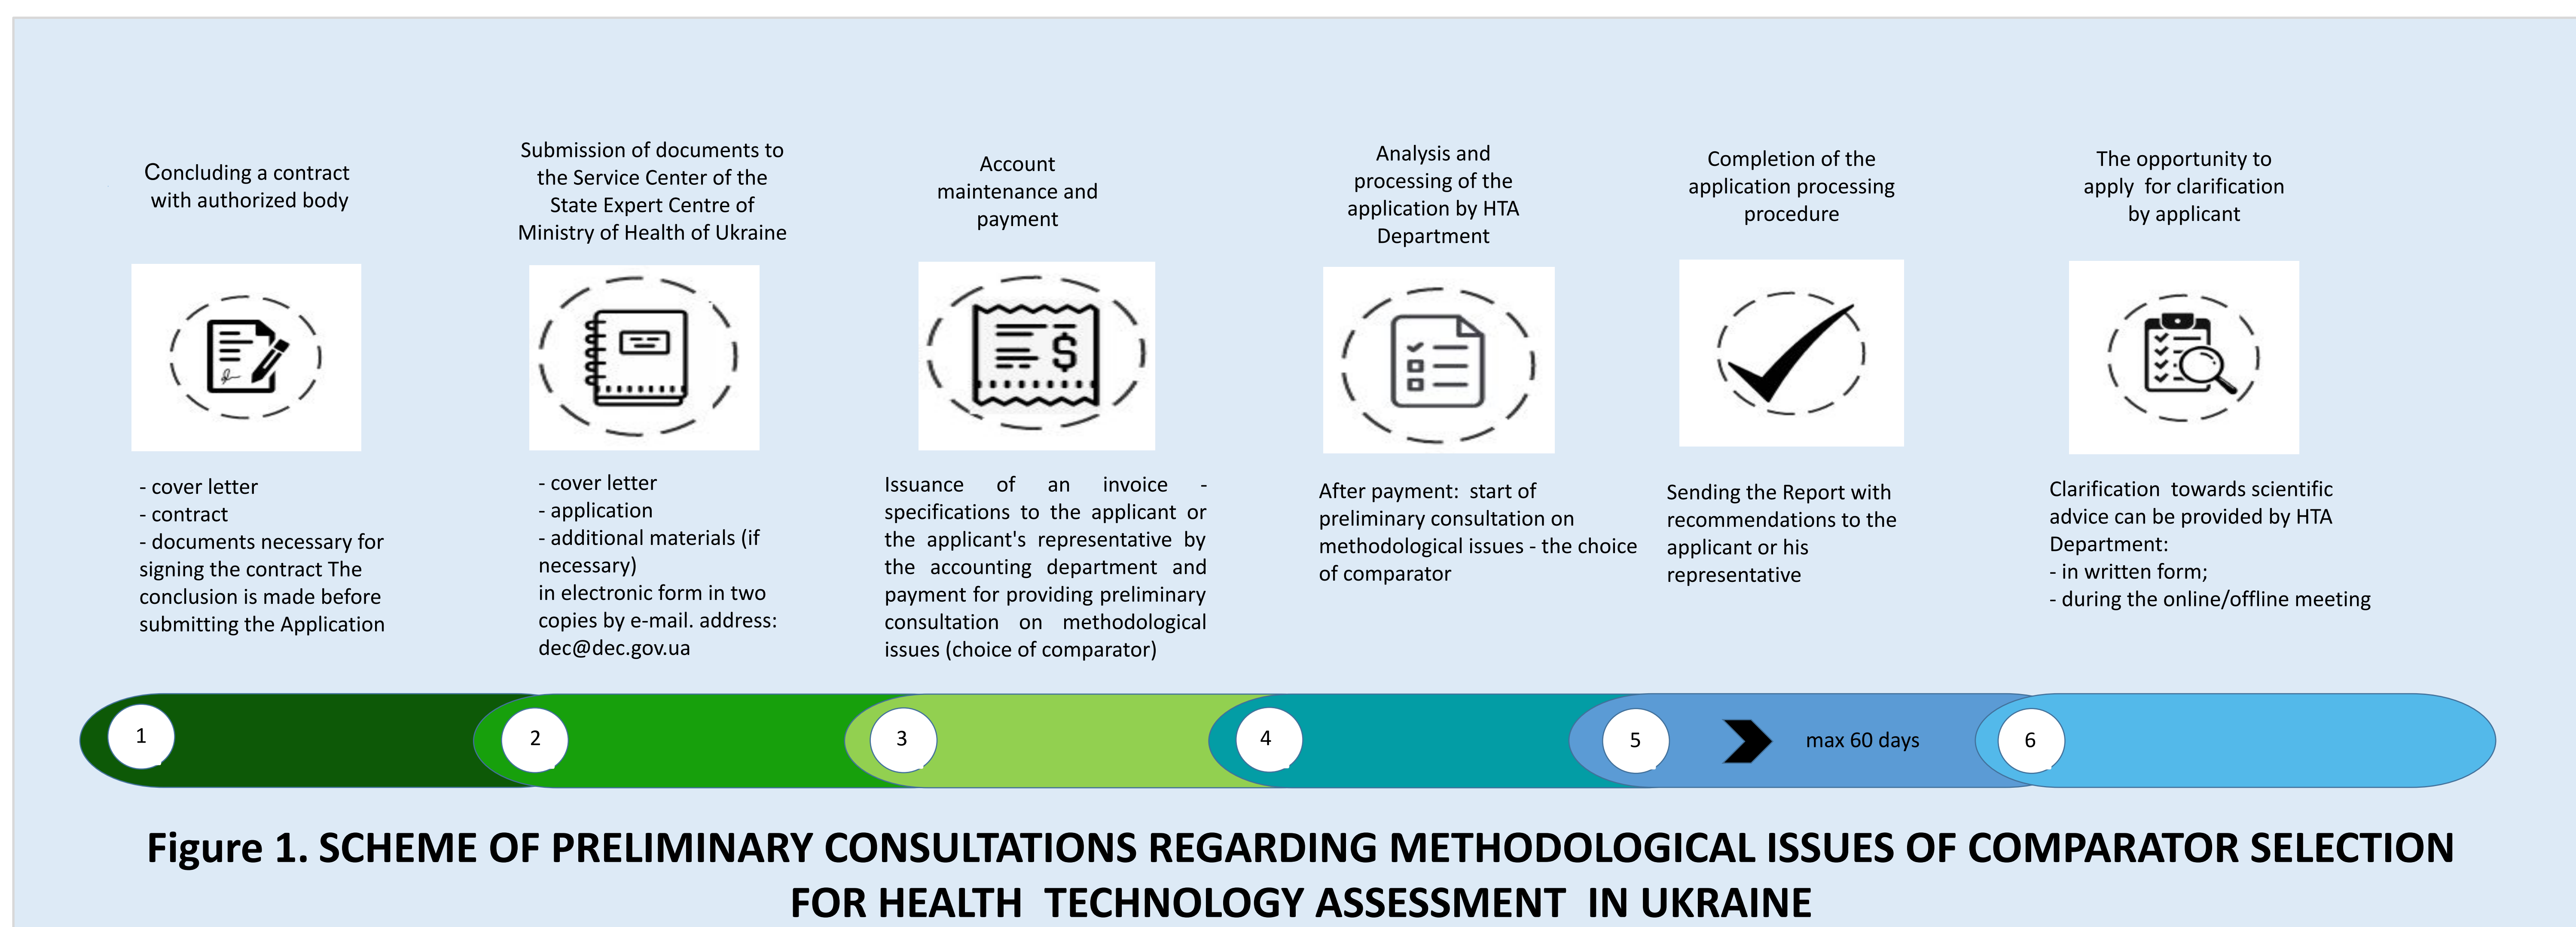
Concluding a contract with authorized body

- cover letter
- contract
- documents necessary for signing the contract The conclusion is made before submitting the Application

Submission of documents to the Service Center of the State Expert Centre of Ministry of Health of Ukraine

- cover letter
- application
- additional materials (if necessary)
in electronic form in two copies by e-mail. address: dec@dec.gov.ua

Account maintenance and payment

Issuance of an invoice - specifications to the applicant or the applicant's representative by the accounting department and payment for providing preliminary consultation on methodological issues (choice of comparator)

Analysis and processing of the application by HTA Department

After payment: start of preliminary consultation on methodological issues - the choice of comparator

Completion of the application processing procedure

Sending the Report with recommendations to the applicant or his representative

The opportunity to apply for clarification by applicant

Clarification towards scientific advice can be provided by HTA Department:
- in written form;
- during the online/offline meeting

1

2

3

4

5

max 60 days

6

Figure 1. SCHEME OF PRELIMINARY CONSULTATIONS REGARDING METHODOLOGICAL ISSUES OF COMPARATOR SELECTION FOR HEALTH TECHNOLOGY ASSESSMENT IN UKRAINE